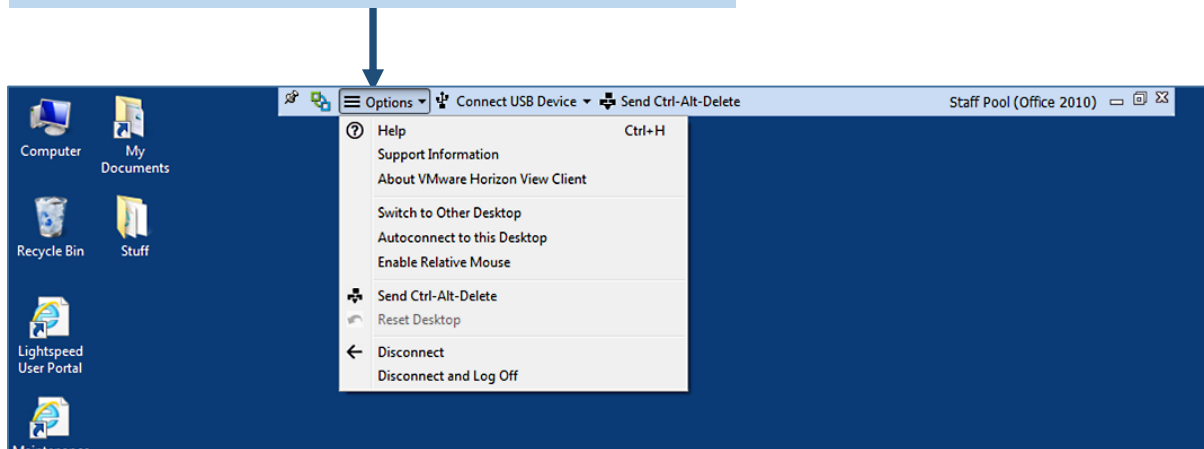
Options Connect USB Device Send Ctrl-Alt-Delete Staff Pool (Office 2010)

Help Ctrl+H
Support Information
About VMware Horizon View Client

Switch to Other Desktop
Autoconnect to this Desktop
Enable Relative Mouse

Send Ctrl-Alt-Delete
Reset Desktop

Disconnect
Disconnect and Log Off

Computer

My Documents

Recycle Bin

Stuff

Lightspeed User Portal

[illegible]